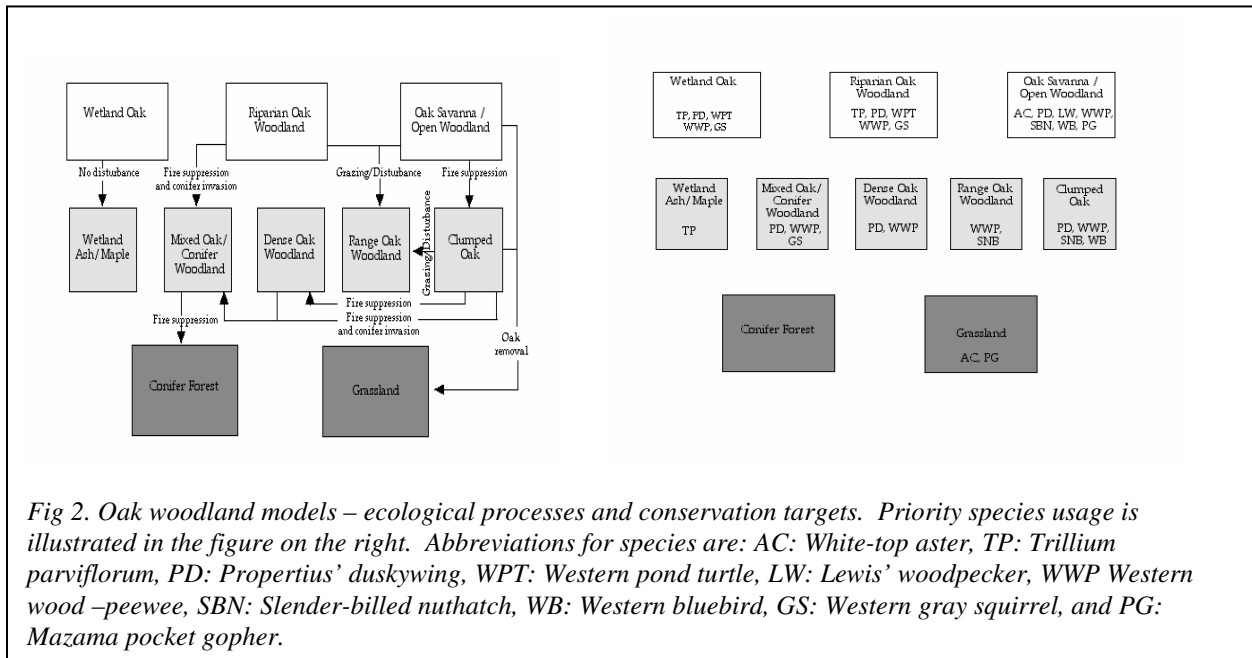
Wetland Oak

Riparian Oak Woodland

Oak Savanna / Open Woodland

No distubance

Fire suppression and conifer invasion

Grazing/Disturbance

Fire suppression

Wetland Ash/Maple

Mixed Oak/ Conifer Woodland

Dense Oak Woodland

Range Oak Woodland

Grazing/Disturbance

Clumped Oak

Fire suppression

Fire suppression

Fire suppression and conifer invasion

Oak removal

Conifer Forest

Grassland

Wetland Oak

TP, PD, WPT WWP, GS

Riparian Oak Woodland

TP, PD, WPT WWP, GS

Oak Savanna / Open Woodland

AC, PD, LW, WWP, SBN, WB, PG

Wetland Ash/Maple

TP

Mixed Oak/ Conifer Woodland

PD, WWP, GS

Dense Oak Woodland

PD, WWP

Range Oak Woodland

WWP, SNB

Clumped Oak

PD, WWP, SNB, WB

Conifer Forest

Grassland

AC, PG

Fig 2. Oak woodland models – ecological processes and conservation targets. Priority species usage is illustrated in the figure on the right. Abbreviations for species are: AC: White-top aster, TP: Trillium parviflorum, PD: Propertius' duskywing, WPT: Western pond turtle, LW: Lewis' woodpecker, WWP Western wood –peewee, SBN: Slender-billed nuthatch, WB: Western bluebird, GS: Western gray squirrel, and PG: Mazama pocket gopher.